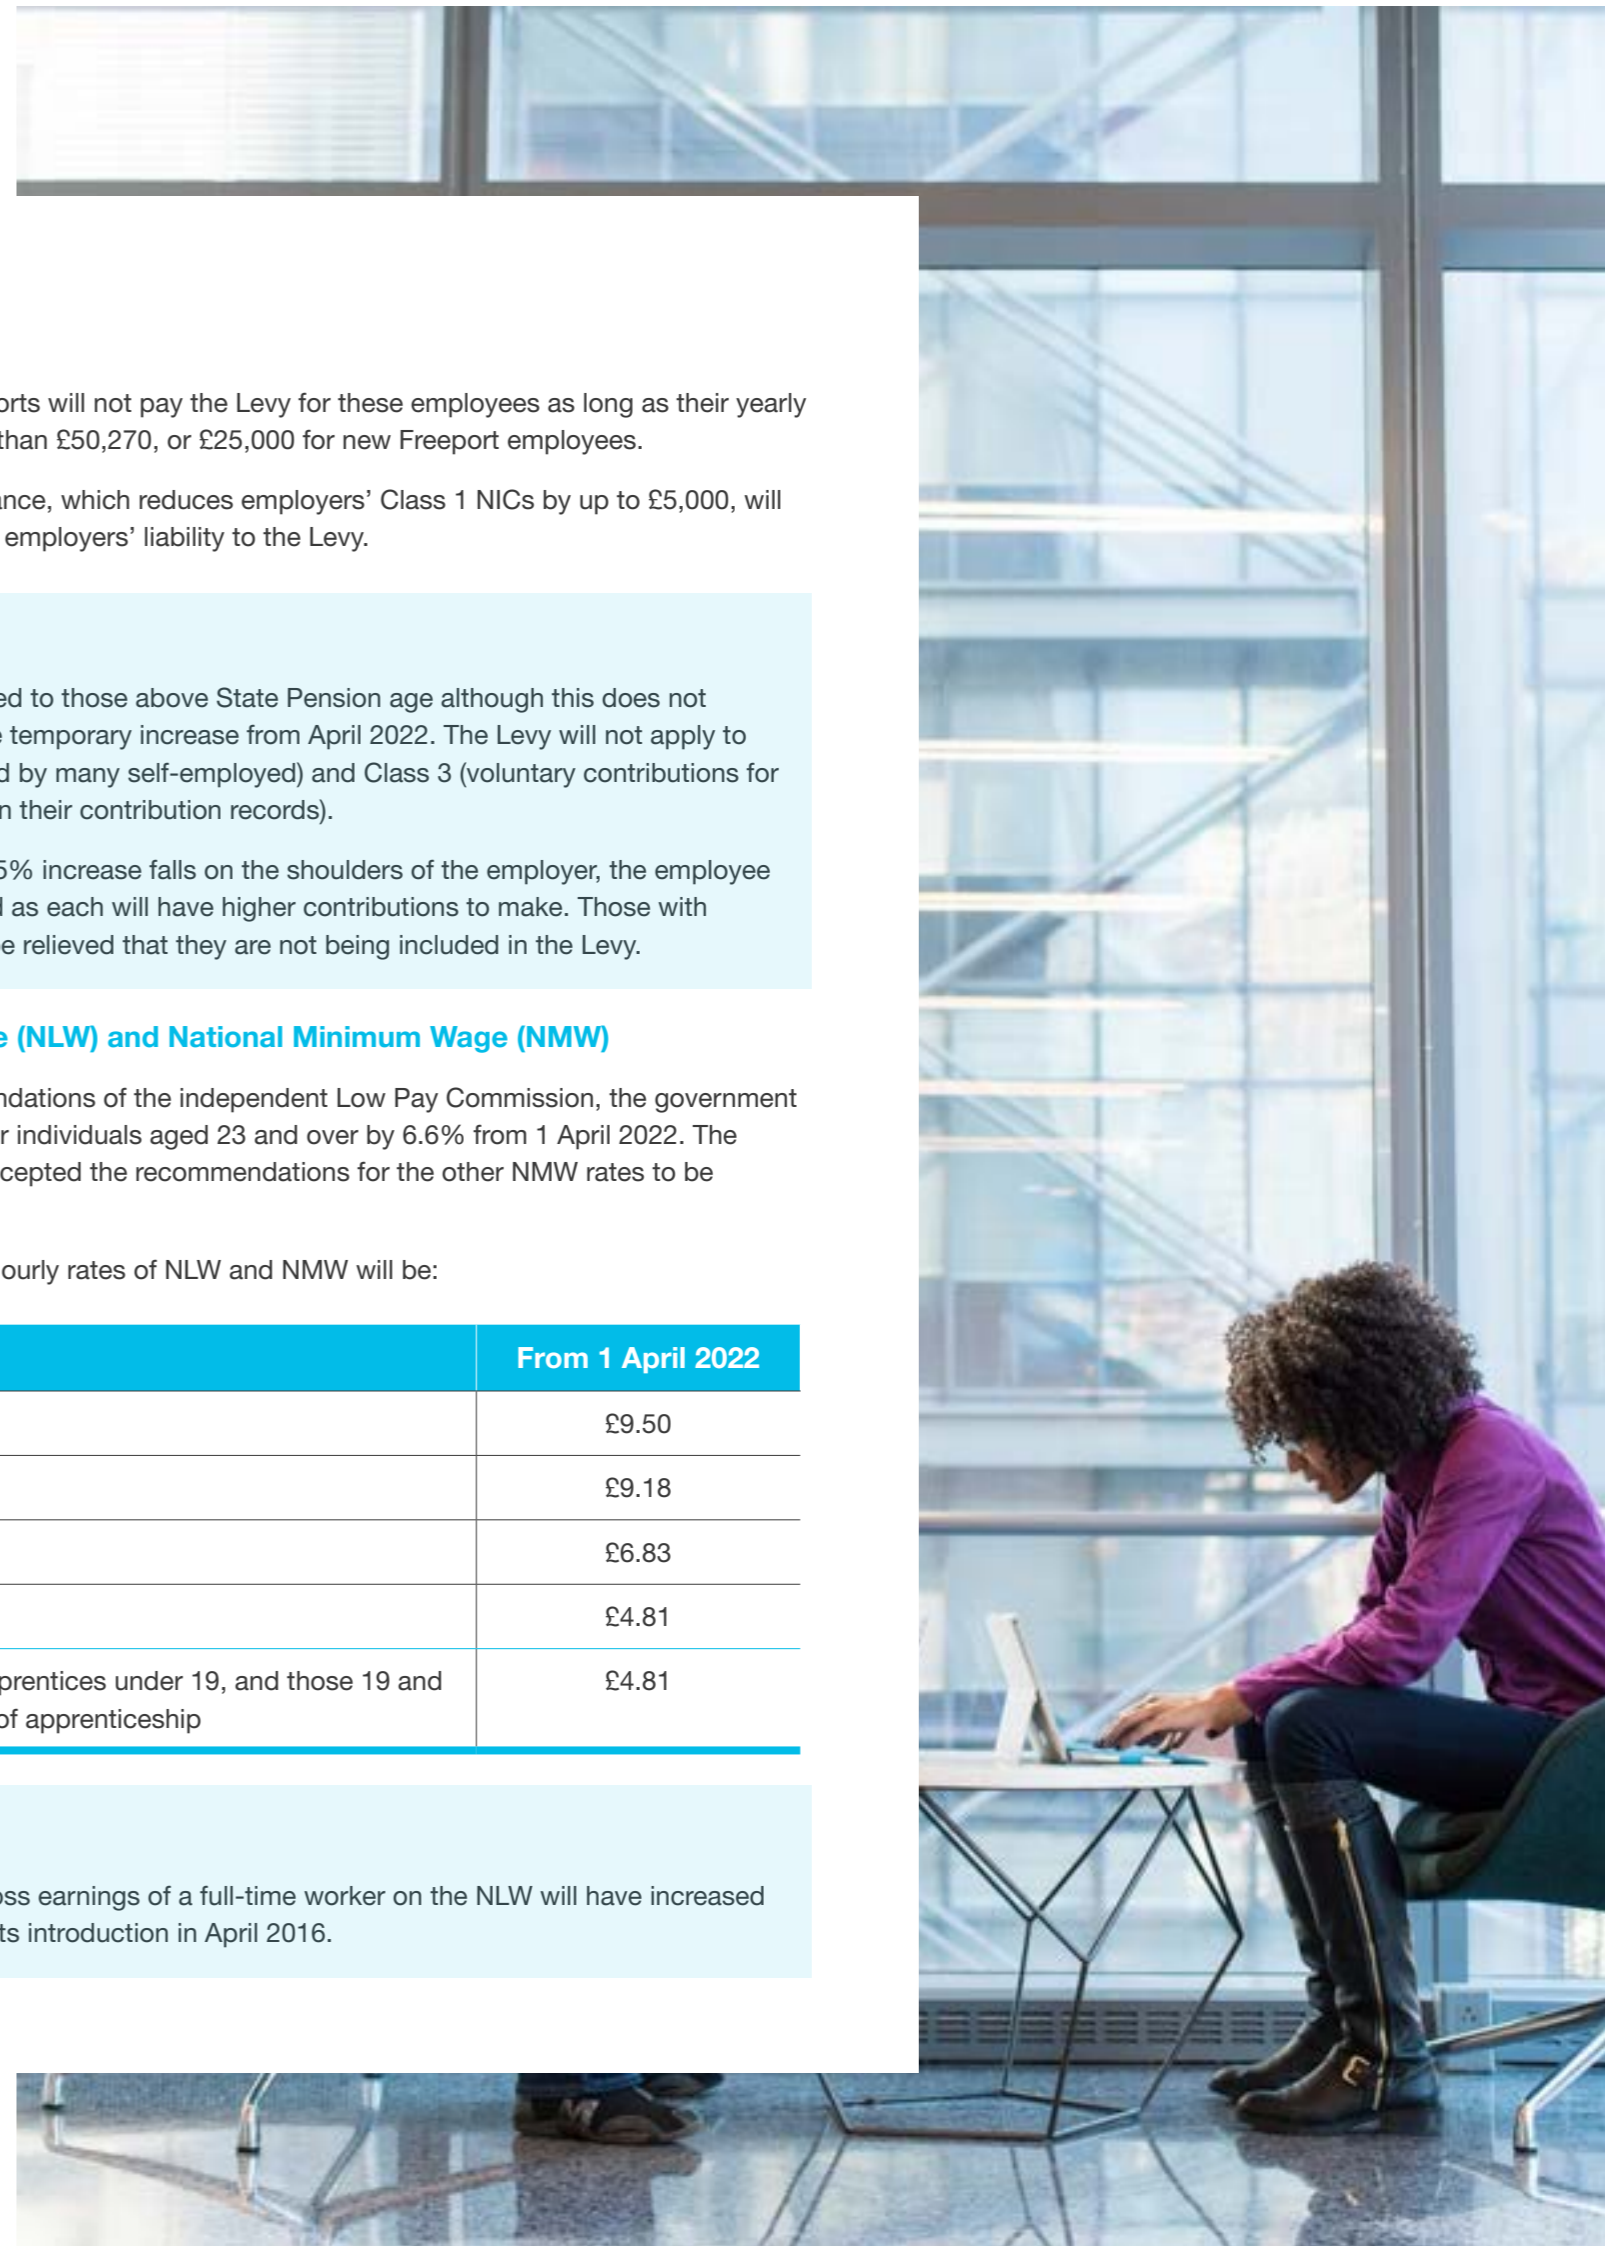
orts will not pay the Levy for these employees as long as their yearly than £50,270, or £25,000 for new Freeport employees.

ance, which reduces employers' Class 1 NICs by up to £5,000, will employers' liability to the Levy.

ed to those above State Pension age although this does not e temporary increase from April 2022. The Levy will not apply to d by many self-employed) and Class 3 (voluntary contributions for n their contribution records).

5% increase falls on the shoulders of the employer, the employee l as each will have higher contributions to make. Those with e relieved that they are not being included in the Levy.

e (NLW) and National Minimum Wage (NMW)

ndations of the independent Low Pay Commission, the government r individuals aged 23 and over by 6.6% from 1 April 2022. The ccepted the recommendations for the other NMW rates to be

ourly rates of NLW and NMW will be:

| | From 1 April 2022 |
|---|---|
| | £9.50 |
| | £9.18 |
| | £6.83 |
| | £4.81 |
| prentices under 19, and those 19 and of apprenticeship | £4.81 |

oss earnings of a full-time worker on the NLW will have increased ts introduction in April 2016.